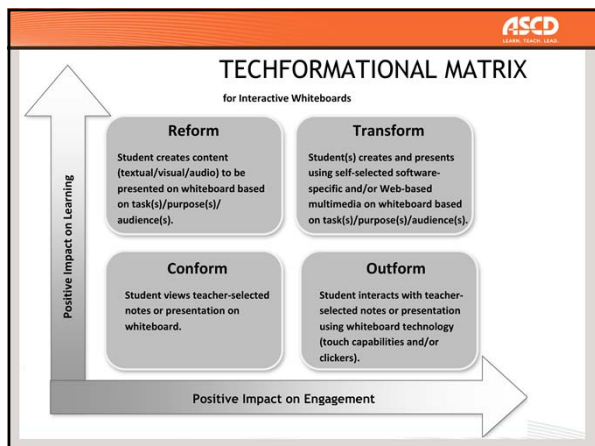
ASCD
LEARN. TEACH. LEAD.

TECHFORMATIONAL MATRIX

for Interactive Whiteboards

Reform

Student creates content (textual/visual/audio) to be presented on whiteboard based on task(s)/purpose(s)/ audience(s).

Transform

Student(s) creates and presents using self-selected software-specific and/or Web-based multimedia on whiteboard based on task(s)/purpose(s)/audience(s).

Conform

Student views teacher-selected notes or presentation on whiteboard.

Outform

Student interacts with teacher-selected notes or presentation using whiteboard technology (touch capabilities and/or clickers).

Positive Impact on Learning

Positive Impact on Engagement